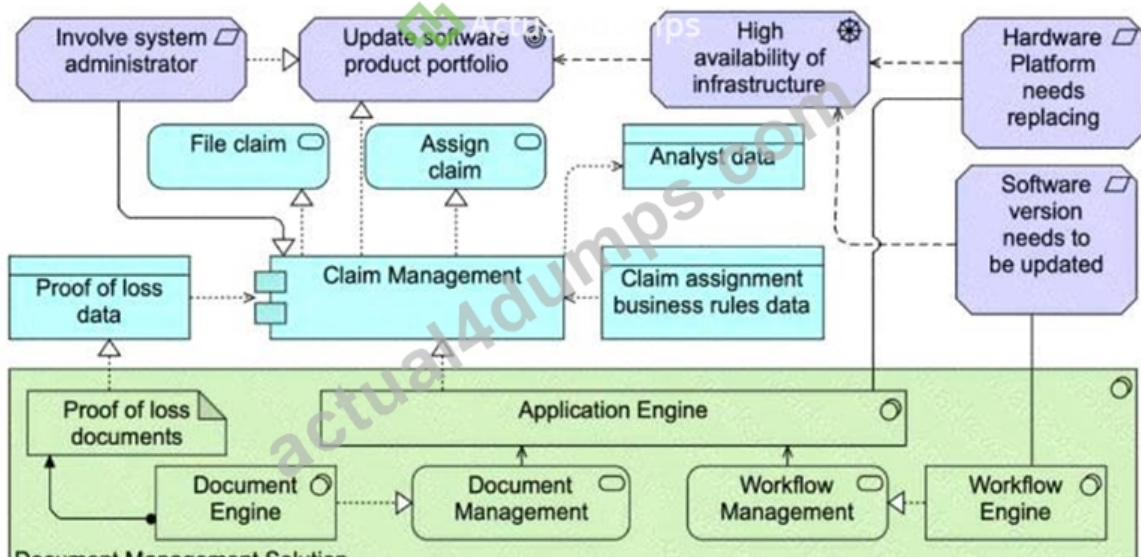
Involve system administrator

Update software product portfolio

High availability of infrastructure

Hardware Platform needs replacing

File claim

Assign claim

Analyst data

Software version needs to be updated

Proof of loss data

Claim Management

Claim assignment business rules data

Proof of loss documents

Application Engine

Document Engine

Document Management

Workflow Management

Workflow Engine

Document Management Solution

actual4dumps.com

Actual4Dumps